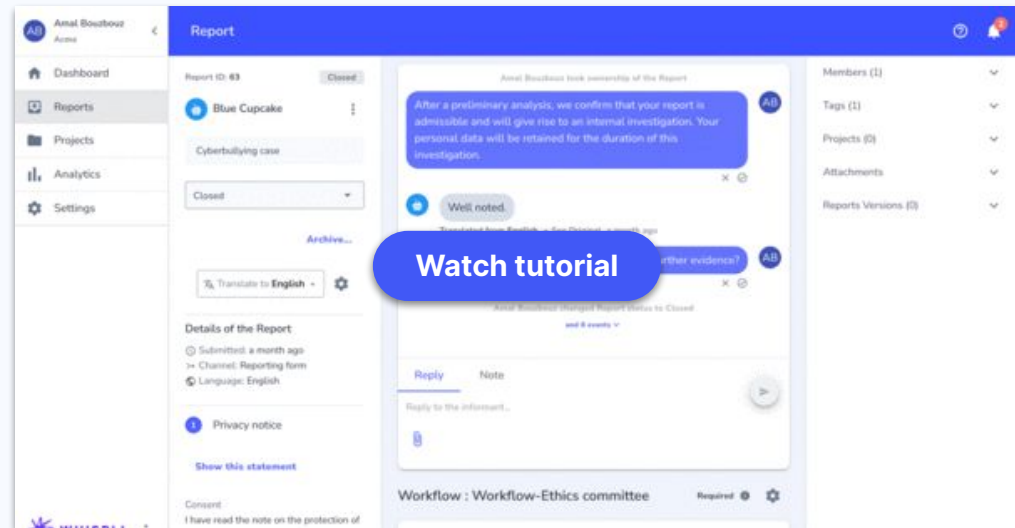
AB Amal Bouzbouz
Acme

Dashboard
Reports
Projects
Analytics
Settings

Report

Report ID: 63
Closed
Blue Cupcake
Cyberbullying case
Closed
Archive...
Translate to English
Details of the Report
Submitted: a month ago
Channel: Reporting form
Language: English
Privacy notice
Show this statement
Consent
I have read the note on the protection of

Amal Bouzbouz took ownership of the Report
After a preliminary analysis, we confirm that your report is admissible and will give rise to an internal investigation. Your personal data will be retained for the duration of this investigation.
AB
Well noted.
Translated from English · See Original · a month ago
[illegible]rther evidence?
AB
Watch tutorial
Amal Bouzbouz changed Report status to Closed
and 6 events
Reply
Note
Reply to the informant...
Workflow : Workflow-Ethics committee
Required

Members (1)
Tags (1)
Projects (0)
Attachments
Reports Versions (0)